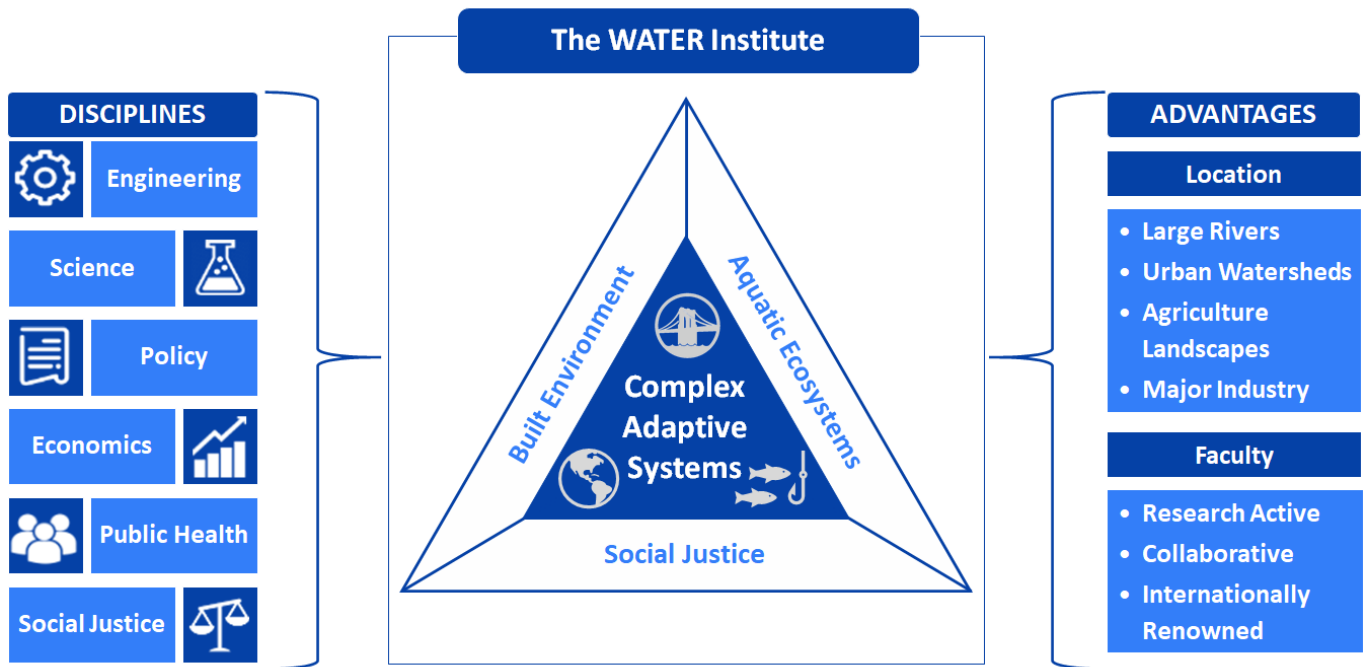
DISCIPLINES

Engineering

Science

Policy

Economics

Public Health

Social Justice

The WATER Institute

Built Environment

Aquatic Ecosystems

Complex Adaptive Systems

Social Justice

ADVANTAGES

Location

- Large Rivers
- Urban Watersheds
- Agriculture Landscapes
- Major Industry

Faculty

- Research Active
- Collaborative
- Internationally Renowned